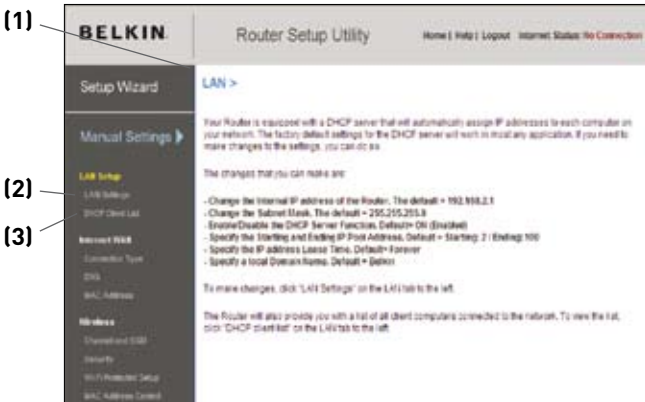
(1)

(2)

(3)

BELKIN

Router Setup Utility

Home | Help | Logout Internet Status: No Connection

Setup Wizard

Manual Settings

LAN Setup

LAN Settings

DHCP Client List

Internet WAN

Connection Type

DNS

MAC Address

Wireless

Channel and SSID

Security

Wi-Fi Protected Setup

MAC Address Control

LAN >

Your Router is equipped with a DHCP server that will automatically assign IP addresses to each computer on your network. The factory default settings for the DHCP server will work in most any application. If you need to make changes to the settings, you can do so.

The changes that you can make are:

- Change the Internal IP address of the Router. The default = 192.168.2.1
- Change the Subnet Mask. The default = 255.255.255.0
- Enable/Disable the DHCP Server Function. Default= ON (Enabled)
- Specify the Starting and Ending IP Pool Address. Default = Starting: 2 / Ending: 100
- Specify the IP address Lease Time. Default= Forever
- Specify a local Domain Name. Default = Belkin

To make changes, click "LAN Settings" on the LAN tab to the left.

The Router will also provide you with a list of all client computers connected to the network. To view the list, click "DHCP client list" on the LAN tab to the left.